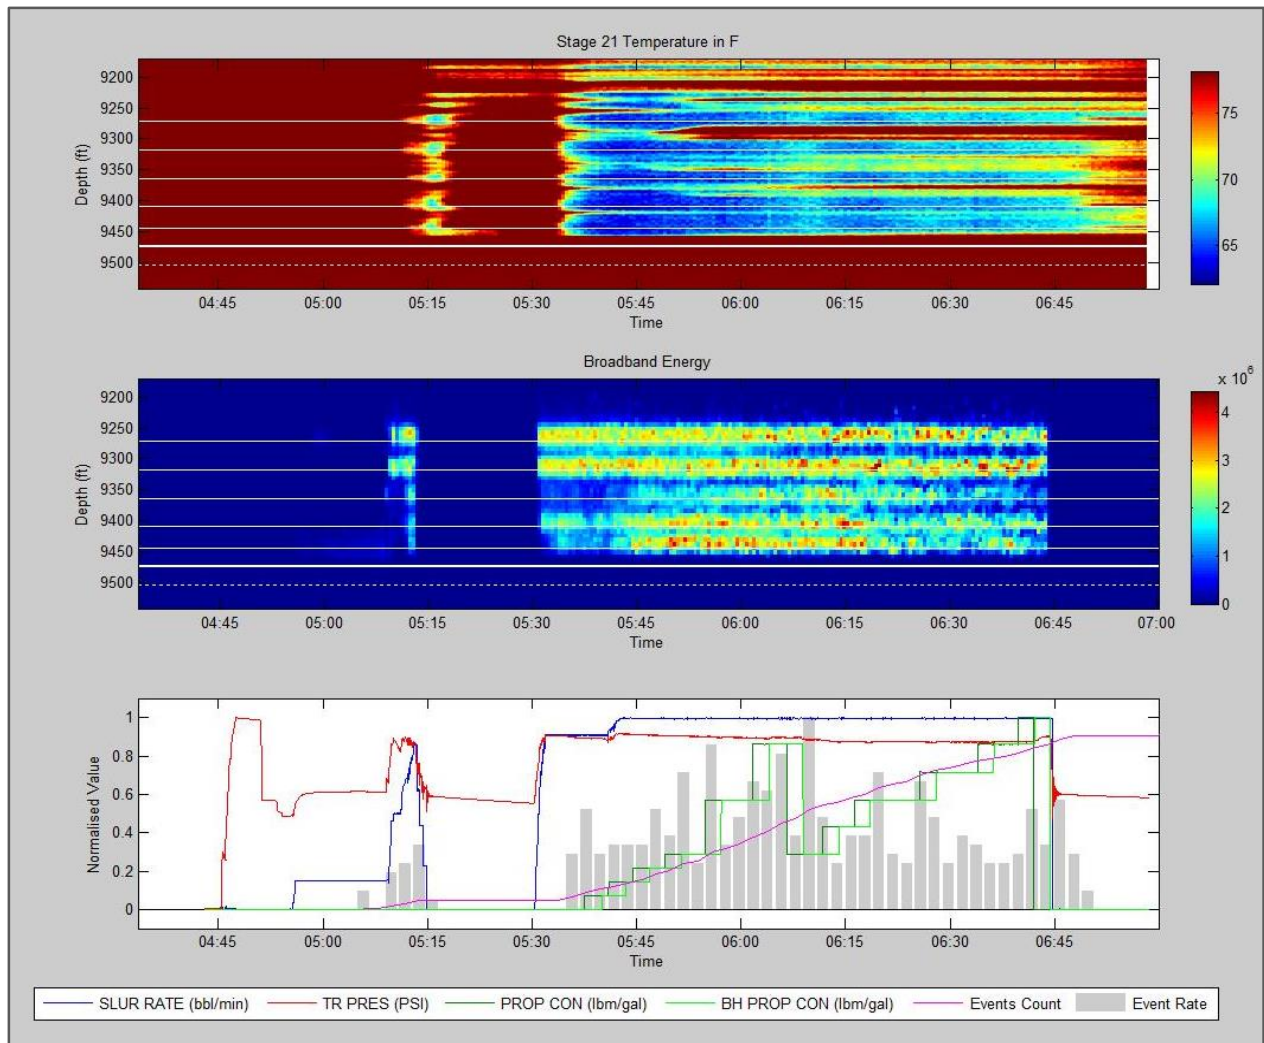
Stage 21 Temperature in F

Depth (ft)

9200
9250
9300
9350
9400
9450
9500

04:45 05:00 05:15 05:30 05:45 06:00 06:15 06:30 06:45

Time

75
70
65

Broadband Energy

x $10^6$

Depth (ft)

9200
9250
9300
9350
9400
9450
9500

04:45 05:00 05:15 05:30 05:45 06:00 06:15 06:30 06:45 07:00

Time

4
3
2
1
0

Normalised Value

1
0.8
0.6
0.4
0.2
0

04:45 05:00 05:15 05:30 05:45 06:00 06:15 06:30 06:45

Time

SLUR RATE (bbl/min) TR PRES (PSI) PROP CON (lbm/gal) BH PROP CON (lbm/gal) Events Count Event Rate